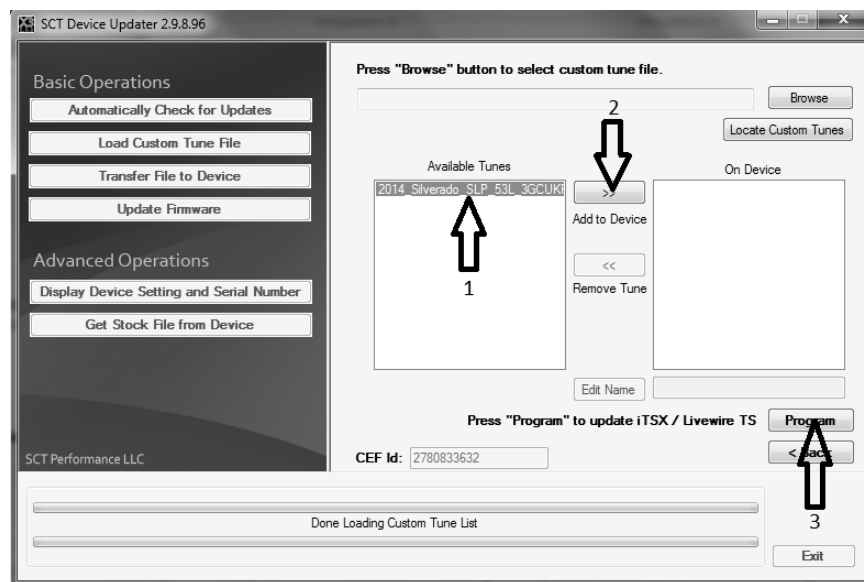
SCT Device Updater 2.9.8.96

Basic Operations

Automatically Check for Updates

Load Custom Tune File

Transfer File to Device

Update Firmware

Advanced Operations

Display Device Setting and Serial Number

Get Stock File from Device

SCT Performance LLC

Press "Browse" button to select custom tune file.

Browse

Locate Custom Tunes

2

Available Tunes

On Device

2014_Silverado_SLP_53L_3GCUK

>>

Add to Device

<<

Remove Tune

1

Edit Name

Press "Program" to update iTSX / Livewire TS

Program

CEF Id: 2780833632

< Back

3

Done Loading Custom Tune List

Exit